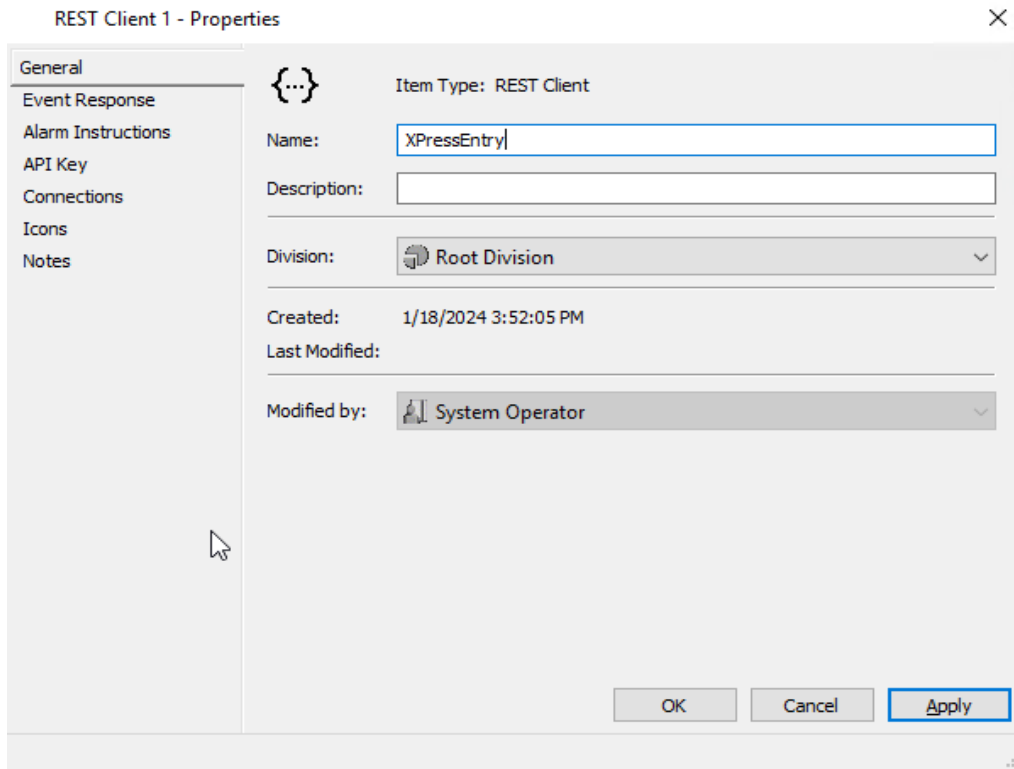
REST Client 1 - Properties

General
Event Response
Alarm Instructions
API Key
Connections
Icons
Notes

{...}
Item Type: REST Client

Name: XPressEntry

Description:

Division: Root Division

Created: 1/18/2024 3:52:05 PM

Last Modified:

Modified by: System Operator

OK
Cancel
Apply